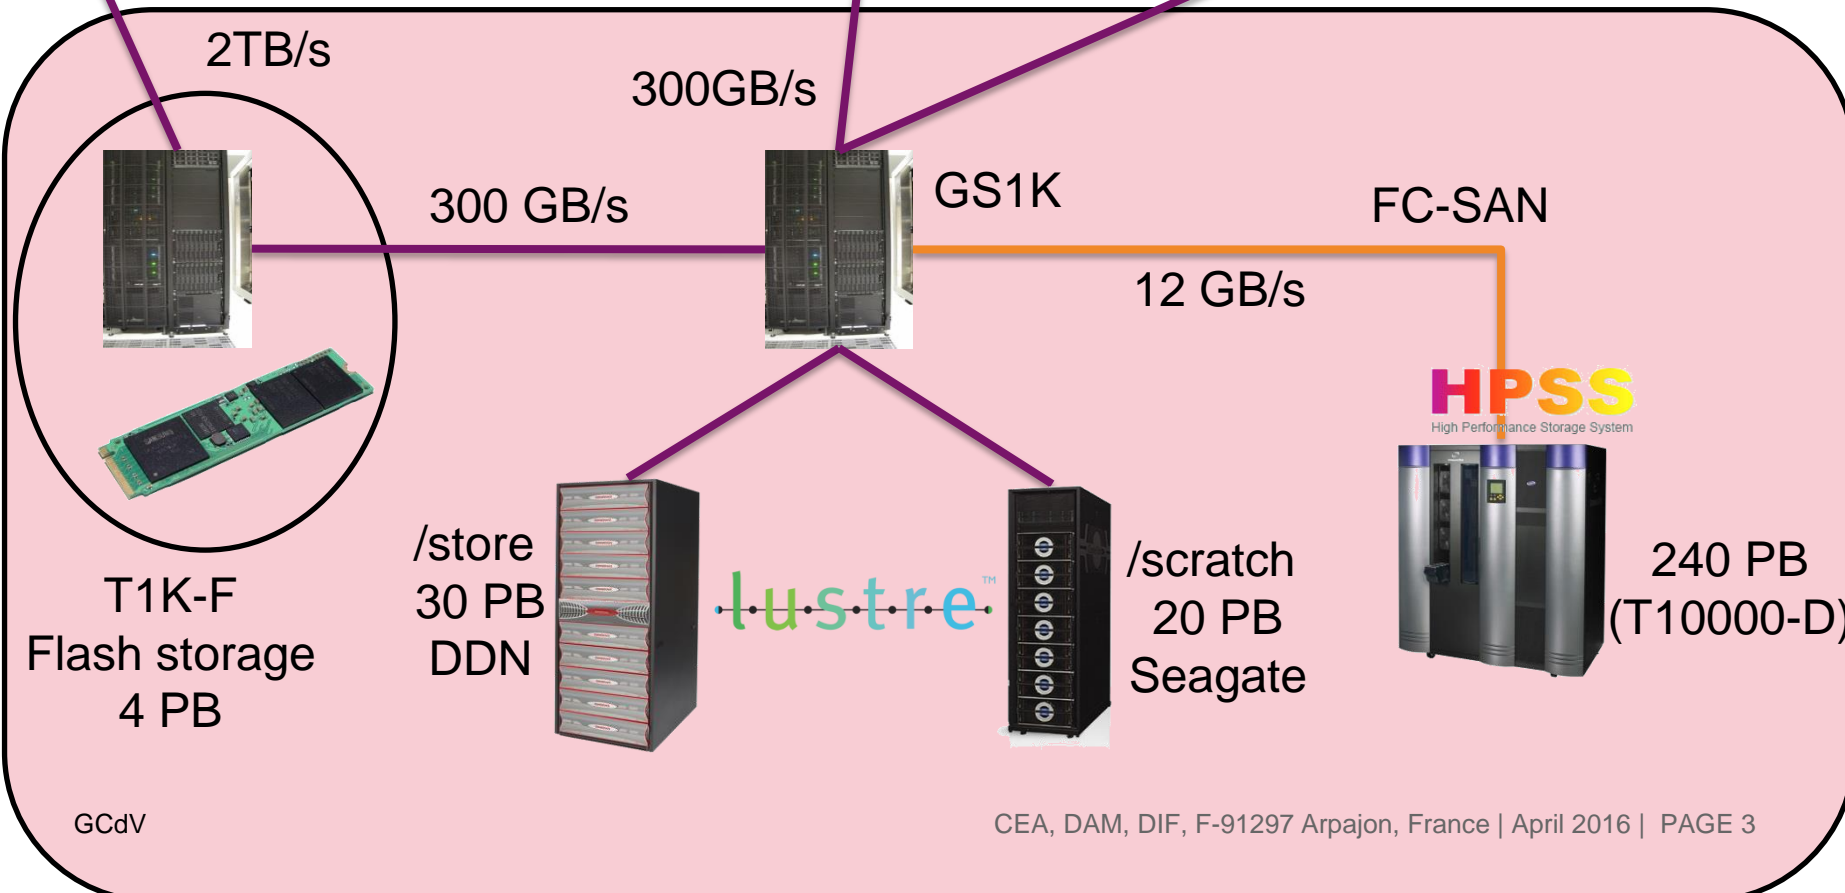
2TB/s

300GB/s

300 GB/s

GS1K

FC-SAN

12 GB/s

HPSS
High Performance Storage System

T1K-F
Flash storage
4 PB

/store
30 PB
DDN

lustre™

/scratch
20 PB
Seagate

240 PB
(T10000-D)

GCdV

CEA, DAM, DIF, F-91297 Arpajon, France | April 2016 | PAGE 3